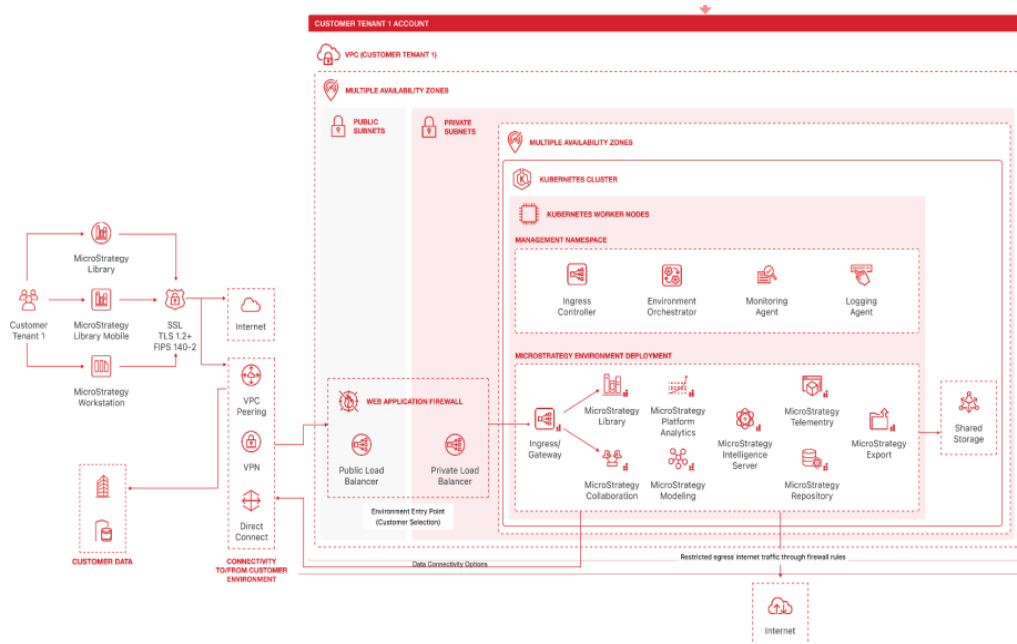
CUSTOMER TENANT 1 ACCOUNT

VPC (CUSTOMER TENANT 1)

MULTIPLE AVAILABILITY ZONES

PUBLIC SUBNETS

PRIVATE SUBNETS

MULTIPLE AVAILABILITY ZONES

KUBERNETES CLUSTER

KUBERNETES WORKER NODES

MANAGEMENT NAMESPACE

Ingress Controller

Environment Orchestrator

Monitoring Agent

Logging Agent

MICROSTRATEGY ENVIRONMENT DEPLOYMENT

Customer Tenant 1

MicroStrategy Library

MicroStrategy Library Mobile

MicroStrategy Workstation

SSL TLS 1.2+ FIPS 140-2

Internet

VPC Peering

VPN

Direct Connect

WEB APPLICATION FIREWALL

Public Load Balancer

Private Load Balancer

Ingress/ Gateway

MicroStrategy Library

MicroStrategy Platform Analytics

MicroStrategy Intelligence Server

MicroStrategy Telemetry

MicroStrategy Export

MicroStrategy Collaboration

MicroStrategy Modeling

MicroStrategy Repository

Shared Storage

Environment Entry Point (Customer Selection)

CUSTOMER DATA

CONNECTIVITY TO/FROM CUSTOMER ENVIRONMENT

Data Connectivity Options

Restricted egress internet traffic through firewall rules

Internet